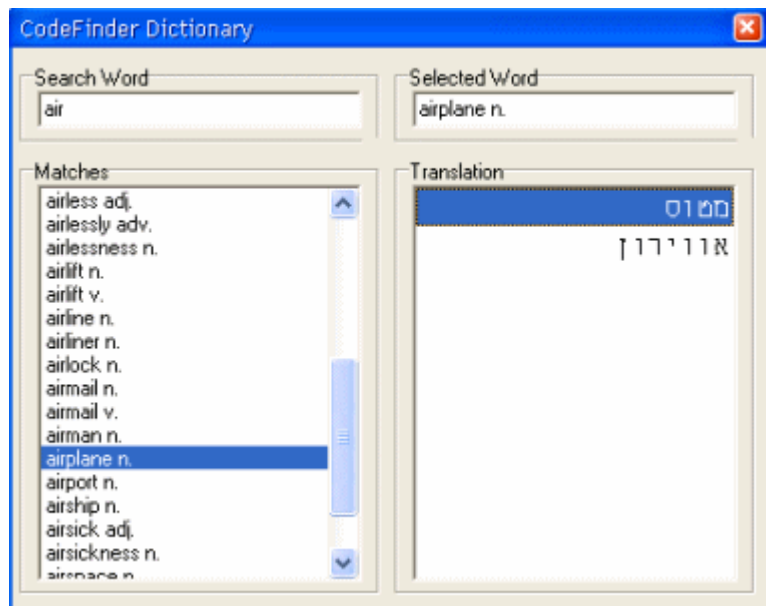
CodeFinder Dictionary

Search Word
air

Selected Word
airplane n.

Matches
airless adj.
airlessly adv.
airlessness n.
airlift n.
airlift v.
airline n.
airliner n.
airlock n.
airmail n.
airmail v.
airman n.
airplane n.
airport n.
airship n.
airsick adj.
airsickness n.
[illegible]

Translation
מטוס
אווירון